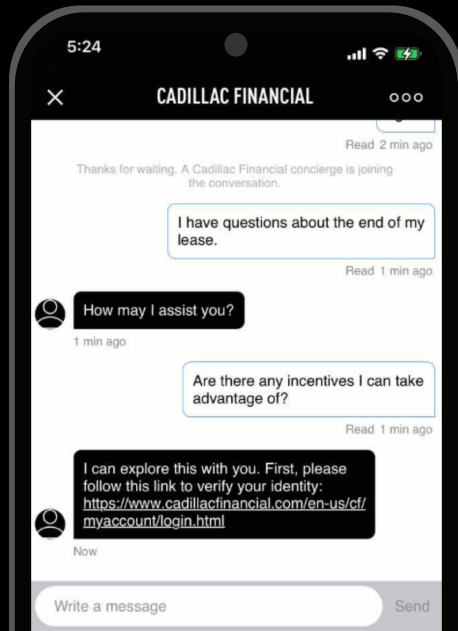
5:24

CADILLAC FINANCIAL

Read 2 min ago

Thanks for waiting. A Cadillac Financial concierge is joining the conversation.

I have questions about the end of my lease.

Read 1 min ago

How may I assist you?

1 min ago

Are there any incentives I can take advantage of?

Read 1 min ago

I can explore this with you. First, please follow this link to verify your identity: https://www.cadillacfinancial.com/en-us/cf/myaccount/login.html

Now

Write a message

Send